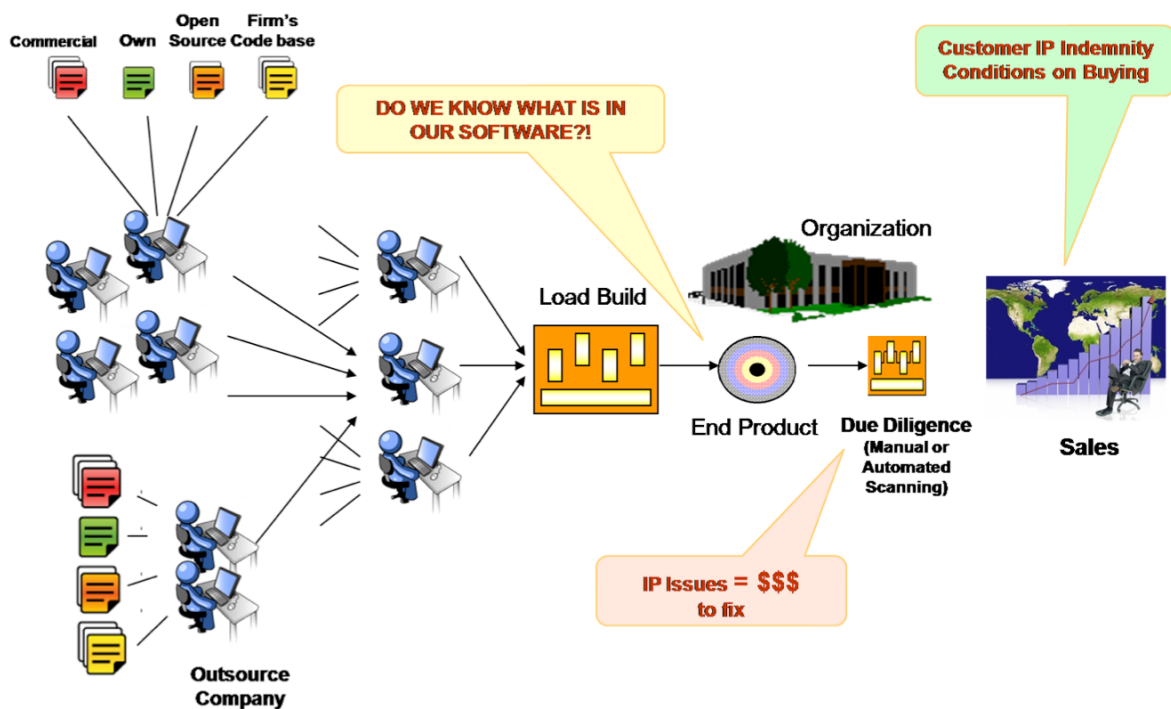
Commercial

Own

Open Source

Firm's Code base

DO WE KNOW WHAT IS IN OUR SOFTWARE?!

Customer IP Indemnity Conditions on Buying

Organization

Load Build

End Product

Due Diligence (Manual or Automated Scanning)

Sales

IP Issues = $$$ to fix

Outsource Company